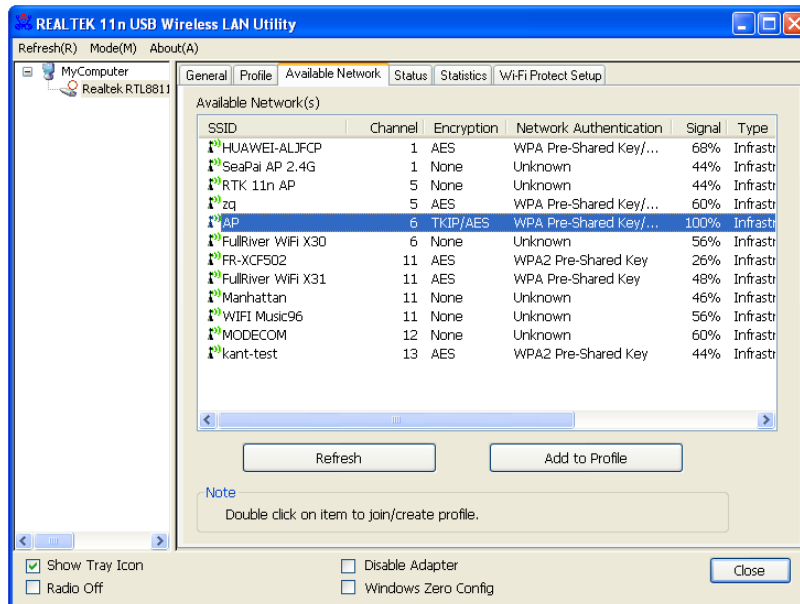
REALTEK 11n USB Wireless LAN Utility

Refresh(R) Mode(M) About(A)

MyComputer
Realtek RTL8811

General | Profile | Available Network | Status | Statistics | Wi-Fi Protect Setup

Available Network(s)

| SSID | Channel | Encryption | Network Authentication | Signal | Type |
|---|---|---|---|---|---|
| HUAWEI-ALJFCP | 1 | AES | WPA Pre-Shared Key/... | 68% | Infrastr |
| SeaPai AP 2.4G | 1 | None | Unknown | 44% | Infrastr |
| RTK 11n AP | 5 | None | Unknown | 44% | Infrastr |
| zq | 5 | AES | WPA Pre-Shared Key/... | 60% | Infrastr |
| AP | 6 | TKIP/AES | WPA Pre-Shared Key/... | 100% | Infrastr |
| FullRiver WiFi X30 | 6 | None | Unknown | 56% | Infrastr |
| FR-XCF502 | 11 | AES | WPA2 Pre-Shared Key | 26% | Infrastr |
| FullRiver WiFi X31 | 11 | AES | WPA Pre-Shared Key | 48% | Infrastr |
| Manhattan | 11 | None | Unknown | 46% | Infrastr |
| WIFI Music96 | 11 | None | Unknown | 56% | Infrastr |
| MODECOM | 12 | None | Unknown | 60% | Infrastr |
| kant-test | 13 | AES | WPA2 Pre-Shared Key | 44% | Infrastr |

Refresh
Add to Profile

Note
Double click on item to join/create profile.

Show Tray Icon
Radio Off
Disable Adapter
Windows Zero Config
Close